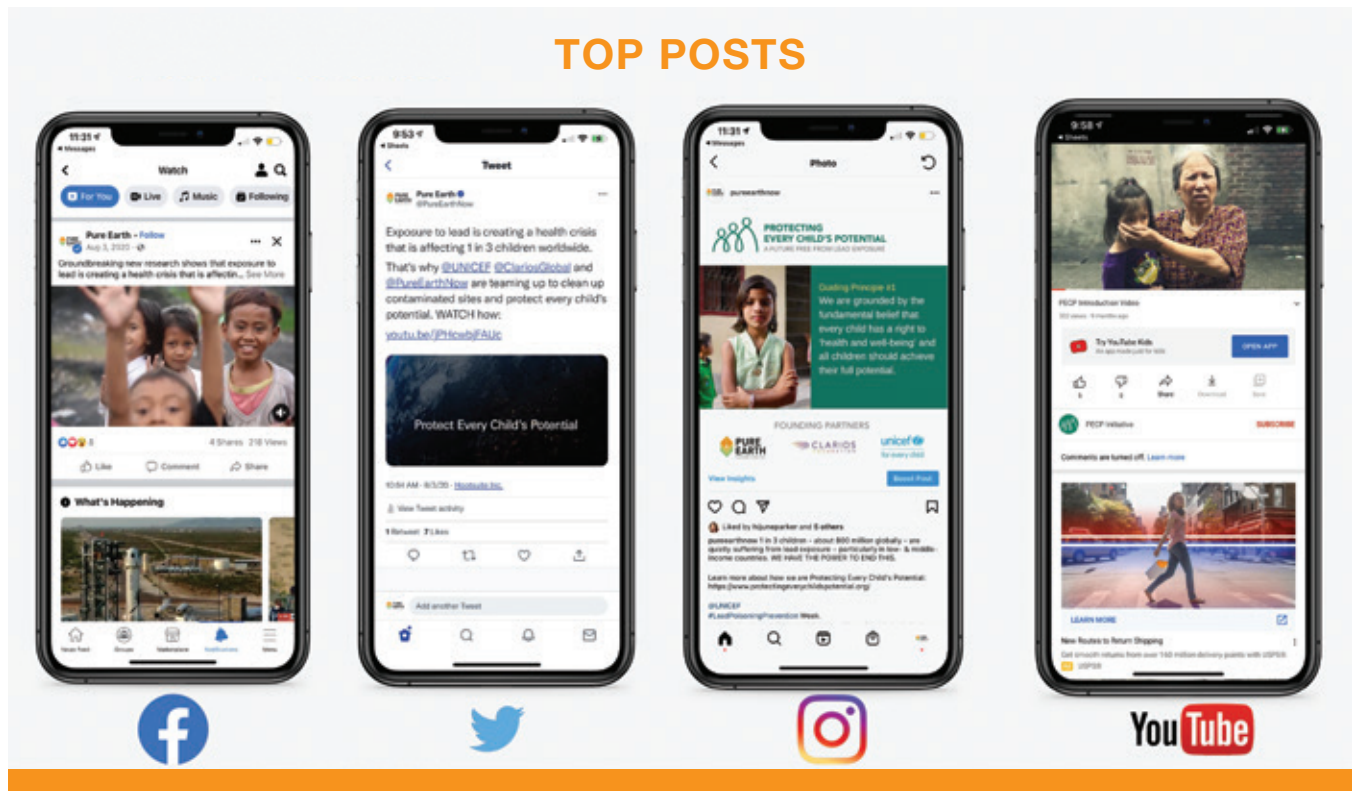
TOP POSTS

11:31
Messages
Watch
For You
Live
Music
Following
Pure Earth · Follow
Aug 3, 2020
Groundbreaking new research shows that exposure to lead is creating a health crisis that is affectin... See More
8
4 Shares 218 Views
Like
Comment
Share
What's Happening
News Feed
Groups
Marketplace
Notifications
Menu

9:53
Sheets
Tweet
Pure Earth
@PureEarthNow
Exposure to lead is creating a health crisis that is affecting 1 in 3 children worldwide.
That's why @UNICEF @ClariosGlobal and @PureEarthNow are teaming up to clean up contaminated sites and protect every child's potential. WATCH how:
youtu.be/jPHcwbjFAUc
Protect Every Child's Potential
10:54 AM · 8/3/20 · Hootsuite Inc.
View Tweet activity
1 Retweet 7 Likes
Add another Tweet

11:31
Messages
Photo
pureearthnow
PROTECTING EVERY CHILD'S POTENTIAL
A FUTURE FREE FROM LEAD EXPOSURE
Guiding Principle #1
We are grounded by the fundamental belief that every child has a right to 'health and well-being' and all children should achieve their full potential.
FOUNDING PARTNERS
PURE EARTH
CLARIOS
unicef for every child
View Insights
Boost Post
Liked by hijuneparker and 6 others
pureearthnow 1 in 3 children - about 800 million globally - are quietly suffering from lead exposure - particularly in low- & middle-income countries. WE HAVE THE POWER TO END THIS.
Learn more about how we are Protecting Every Child's Potential: https://www.protectingeverychildspotential.org/
@UNICEF
#LeadPoisoningPrevention Week.

9:58
Sheets
PECP Introduction Video
Try YouTube Kids
OPEN APP
Share
Download
Save
PECP Initiative
SUBSCRIBE
Comments are turned off. Learn more
LEARN MORE
New Routes to Return Shipping
Get smooth returns from over 150 million delivery points with USPS®
USPS

YouTube